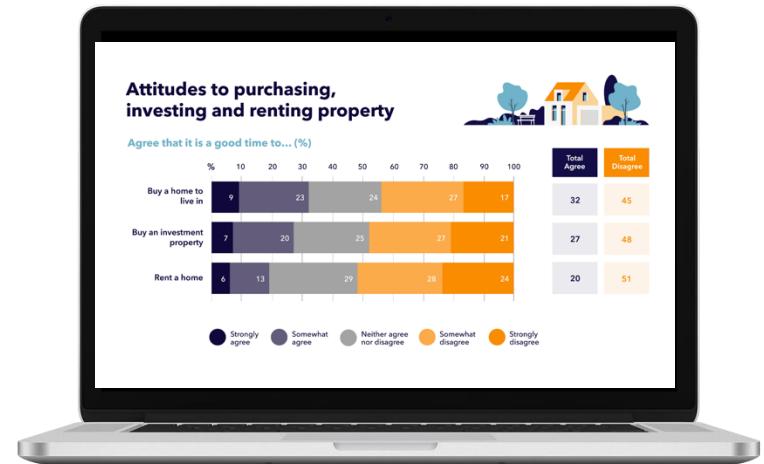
Attitudes to purchasing, investing and renting property

Agree that it is a good time to... (%)

% 10 20 30 40 50 60 70 80 90 100

| | Strongly agree | Somewhat agree | Neither agree nor disagree | Somewhat disagree | Strongly disagree | Total Agree | Total Disagree |
|---|---|---|---|---|---|---|---|
| Buy a home to live in | 9 | 23 | 24 | 27 | 17 | 32 | 45 |
| Buy an investment property | 7 | 20 | 25 | 27 | 21 | 27 | 48 |
| Rent a home | 6 | 13 | 29 | 28 | 24 | 20 | 51 |

Strongly agree
Somewhat agree
Neither agree nor disagree
Somewhat disagree
Strongly disagree